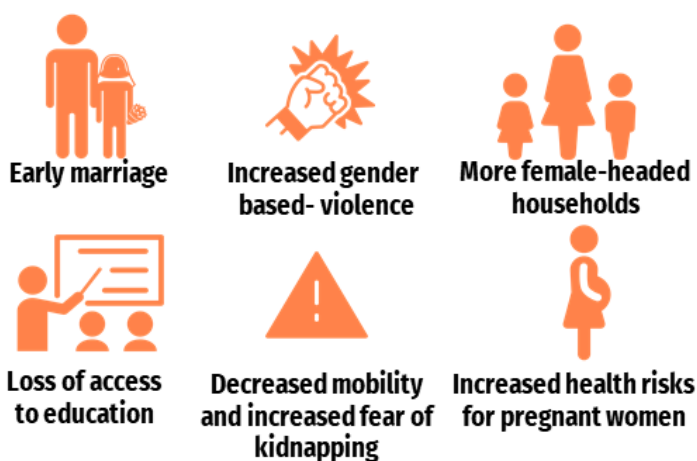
Early marriage

Increased gender based- violence

More female-headed households

Loss of access to education

Decreased mobility and increased fear of kidnapping

Increased health risks for pregnant women